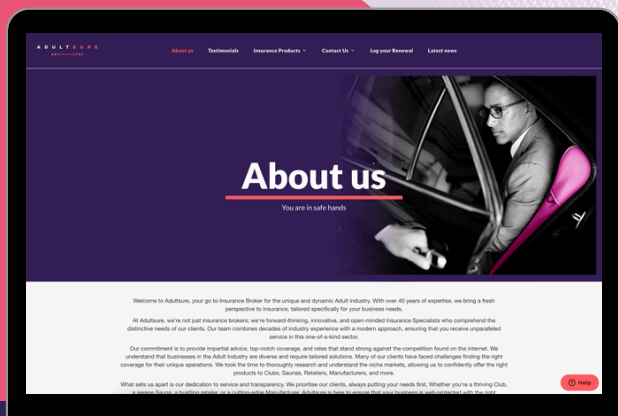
ADULTSURE

About us Testimonials Insurance Products Contact Us Log your Renewal Latest news

About us

You are in safe hands

Welcome to Adultsure, your go to Insurance Broker for the unique and dynamic Adult industry. With over 40 years of expertise, we bring a fresh perspective to Insurance, tailored specifically for your business needs.

At Adultsure, we're not just insurance brokers; we're forward-thinking, innovative, and open-minded Insurance Specialists who comprehend the distinctive needs of our clients. Our team combines decades of industry experience with a modern approach, ensuring that you receive unparalleled service in this one-of-a-kind sector.

Our commitment is to provide impartial advice, top-notch coverage, and rates that stand strong against the competition found on the internet. We understand that businesses in the Adult Industry are diverse and require tailored solutions. Many of our clients have faced challenges finding the right coverage for their unique operations. We took the time to thoroughly research and understand the niche markets, allowing us to confidently offer the right products to Clubs, Saunas, Retailers, Manufacturers, and more.

What sets us apart is our dedication to service and transparency. We prioritise our clients, always putting your needs first. Whether you're a thriving Club, a serene Sauna, a bustling retailer, or a cutting-edge Manufacturer, Adultsure is here to ensure that your business is well-protected with the right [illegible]

Help